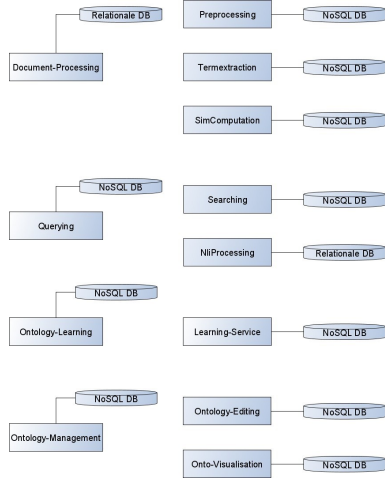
Relationale DB

Document-Processing

Preprocessing

NoSQL DB

Termextraction

NoSQL DB

SimComputation

NoSQL DB

NoSQL DB

Querying

Searching

NoSQL DB

NliProcessing

Relationale DB

NoSQL DB

Ontology-Learning

Learning-Service

NoSQL DB

NoSQL DB

Ontology-Management

Ontology-Editing

NoSQL DB

Onto-Visualisation

NoSQL DB